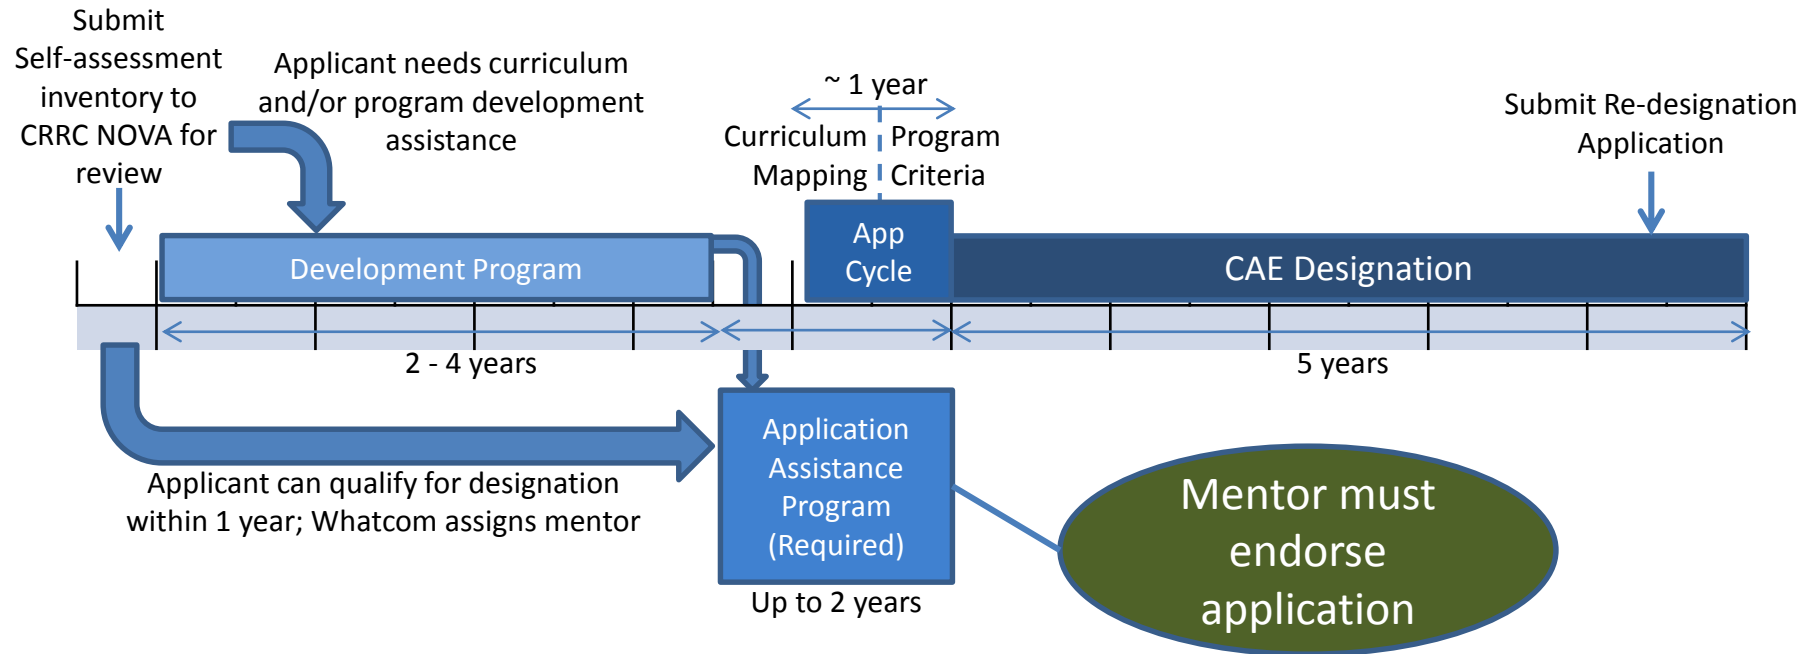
Submit Self-assessment inventory to CRRC NOVA for review

Applicant needs curriculum and/or program development assistance

~ 1 year

Curriculum Mapping

Program Criteria

Submit Re-designation Application

Development Program

App Cycle

CAE Designation

2 - 4 years

5 years

Application Assistance Program (Required)

Up to 2 years

Applicant can qualify for designation within 1 year; Whatcom assigns mentor

Mentor must endorse application